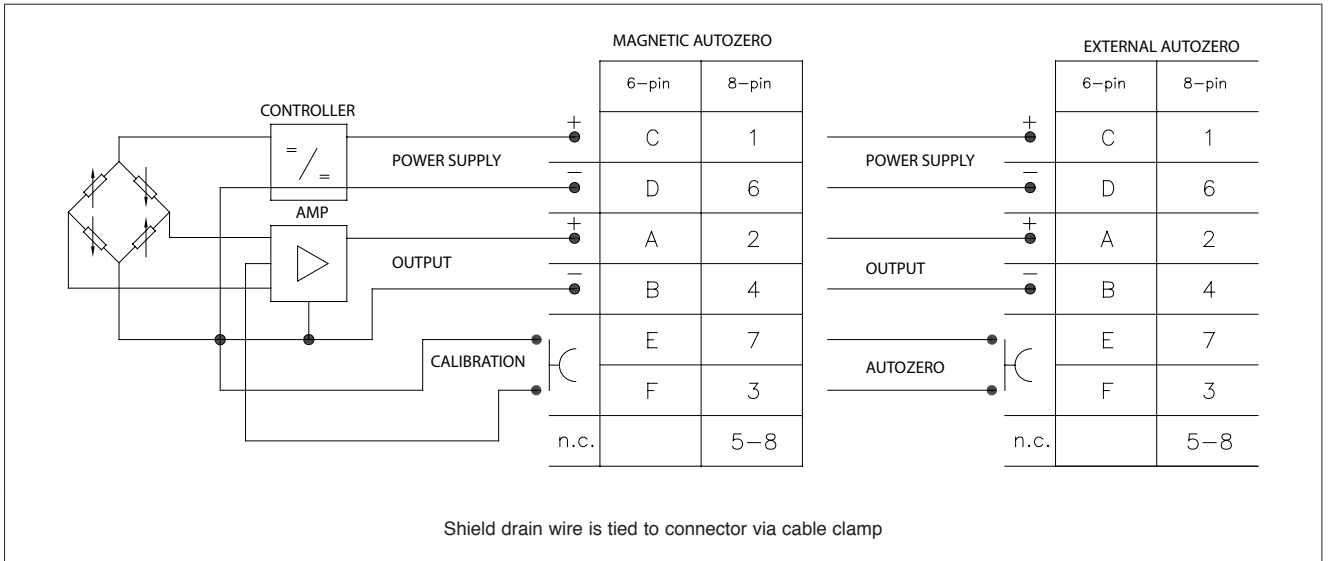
MAGNETIC AUTOZERO

| | 6–pin | 8–pin |
|---|---|---|
| + | C | 1 |
| – | D | 6 |
| + | A | 2 |
| – | B | 4 |
| | E | 7 |
| | F | 3 |
| n.c. | | 5–8 |

EXTERNAL AUTOZERO

| | 6–pin | 8–pin |
|---|---|---|
| + | C | 1 |
| – | D | 6 |
| + | A | 2 |
| – | B | 4 |
| | E | 7 |
| | F | 3 |
| n.c. | | 5–8 |

CONTROLLER

= / =

AMP

POWER SUPPLY

OUTPUT

CALIBRATION

POWER SUPPLY

OUTPUT

AUTOZERO

Shield drain wire is tied to connector via cable clamp